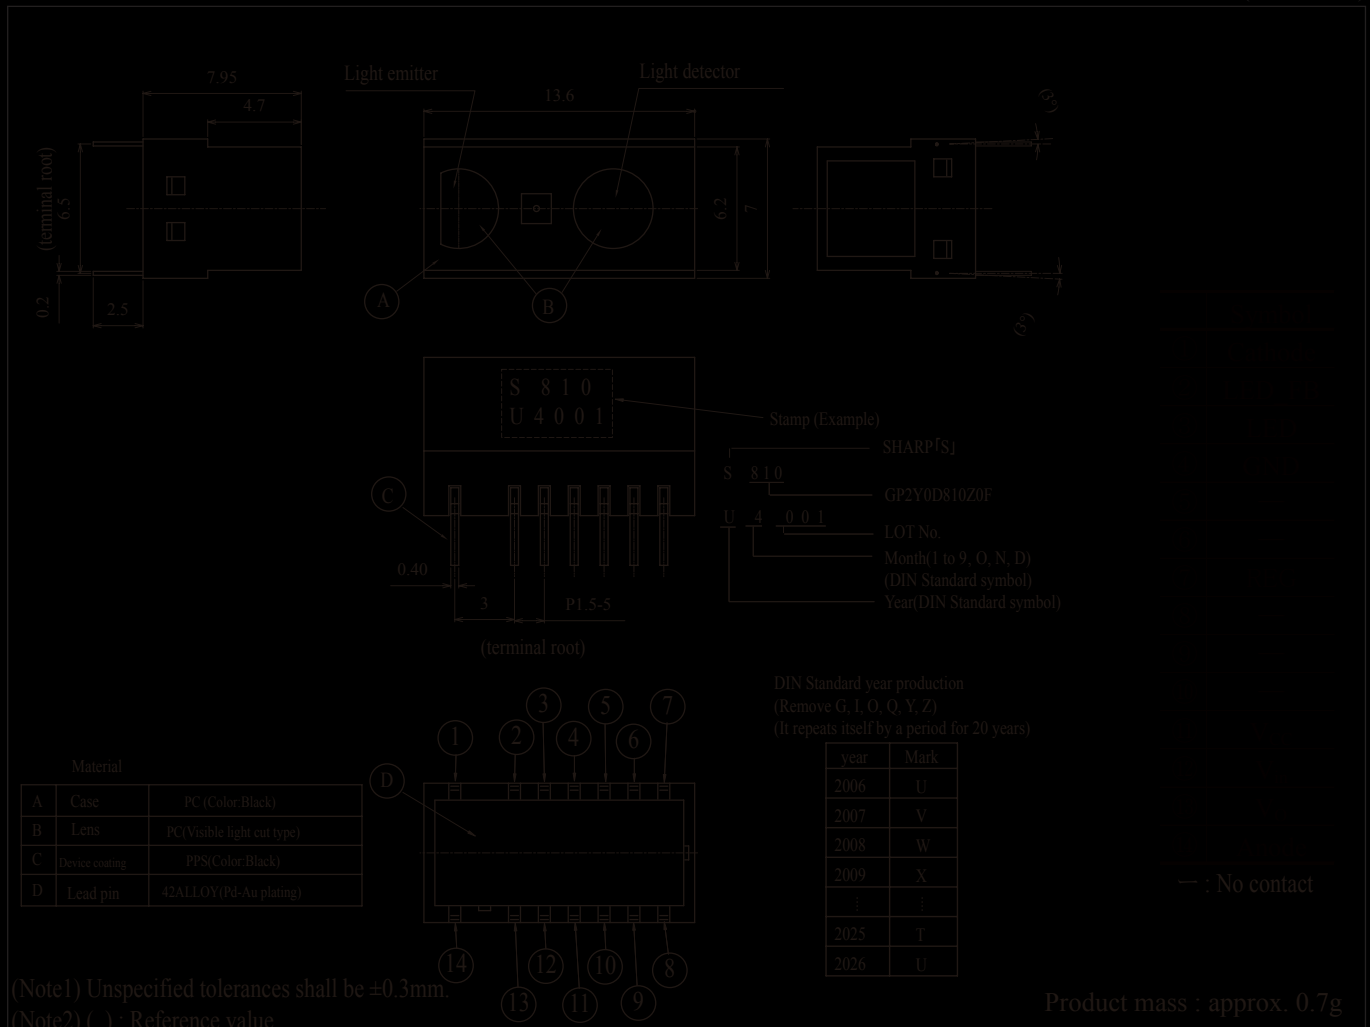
7.95
4.7
(terminal root)
6.5
0.2
2.5
Light emitter
Light detector
13.6
6.2
7
A
B
(3°)
(3°)

S 8 1 0
U 4 0 0 1
Stamp (Example)
SHARP「S」
S 8 1 0
GP2Y0D810Z0F
U 4 0 0 1
LOT No.
Month(1 to 9, O, N, D)
(DIN Standard symbol)
Year(DIN Standard symbol)
C
0.40
3
P1.5-5
(terminal root)

DIN Standard year production
(Remove G, I, O, Q, Y, Z)
(It repeats itself by a period for 20 years)

| year | Mark |
|---|---|
| 2006 | U |
| 2007 | V |
| 2008 | W |
| 2009 | X |
| ⋮ | ⋮ |
| 2025 | T |
| 2026 | U |

Material

| | | |
|---|---|---|
| A | Case | PC (Color:Black) |
| B | Lens | PC(Visible light cut type) |
| C | Device coating | PPS(Color:Black) |
| D | Lead pin | 42ALLOY(Pd-Au plating) |

D
1 2 3 4 5 6 7
14 13 12 11 10 9 8

— : No contact

(Note1) Unspecified tolerances shall be ±0.3mm.
(Note2) ( ) : Reference value

Product mass : approx. 0.7g